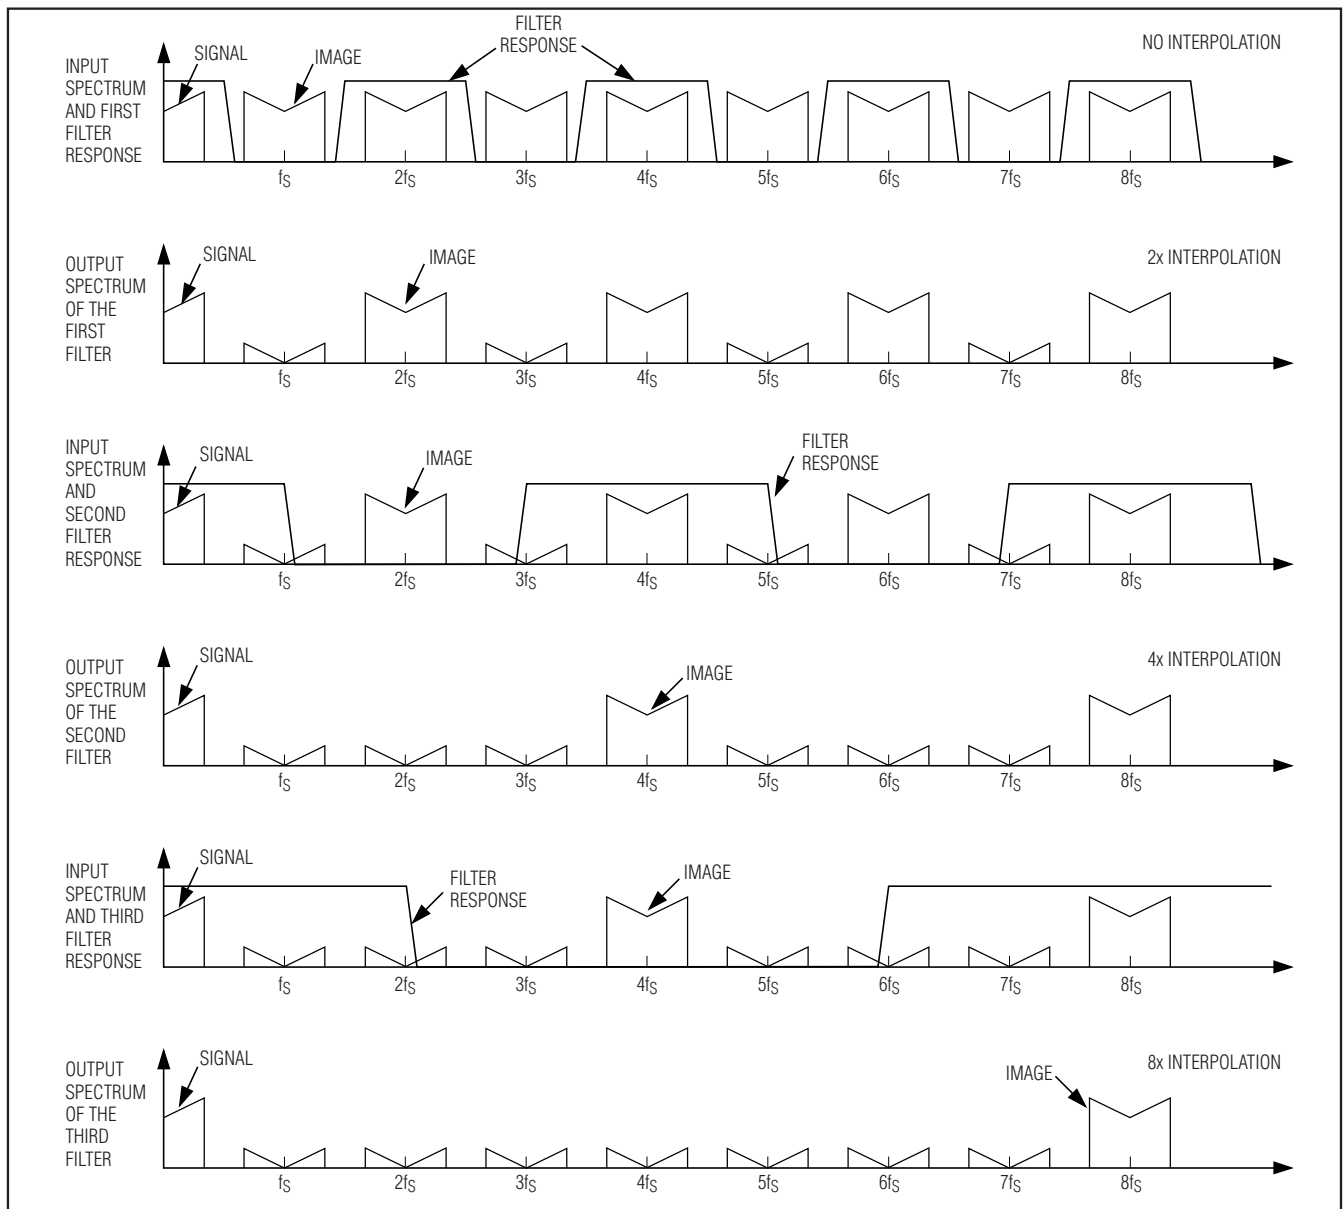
INPUT SPECTRUM AND FIRST FILTER RESPONSE

SIGNAL

IMAGE

FILTER RESPONSE

NO INTERPOLATION

$f_S$ $2f_S$ $3f_S$ $4f_S$ $5f_S$ $6f_S$ $7f_S$ $8f_S$

OUTPUT SPECTRUM OF THE FIRST FILTER

SIGNAL

IMAGE

2x INTERPOLATION

$f_S$ $2f_S$ $3f_S$ $4f_S$ $5f_S$ $6f_S$ $7f_S$ $8f_S$

INPUT SPECTRUM AND SECOND FILTER RESPONSE

SIGNAL

IMAGE

FILTER RESPONSE

$f_S$ $2f_S$ $3f_S$ $4f_S$ $5f_S$ $6f_S$ $7f_S$ $8f_S$

OUTPUT SPECTRUM OF THE SECOND FILTER

SIGNAL

IMAGE

4x INTERPOLATION

$f_S$ $2f_S$ $3f_S$ $4f_S$ $5f_S$ $6f_S$ $7f_S$ $8f_S$

INPUT SPECTRUM AND THIRD FILTER RESPONSE

SIGNAL

FILTER RESPONSE

IMAGE

$f_S$ $2f_S$ $3f_S$ $4f_S$ $5f_S$ $6f_S$ $7f_S$ $8f_S$

OUTPUT SPECTRUM OF THE THIRD FILTER

SIGNAL

IMAGE

8x INTERPOLATION

$f_S$ $2f_S$ $3f_S$ $4f_S$ $5f_S$ $6f_S$ $7f_S$ $8f_S$